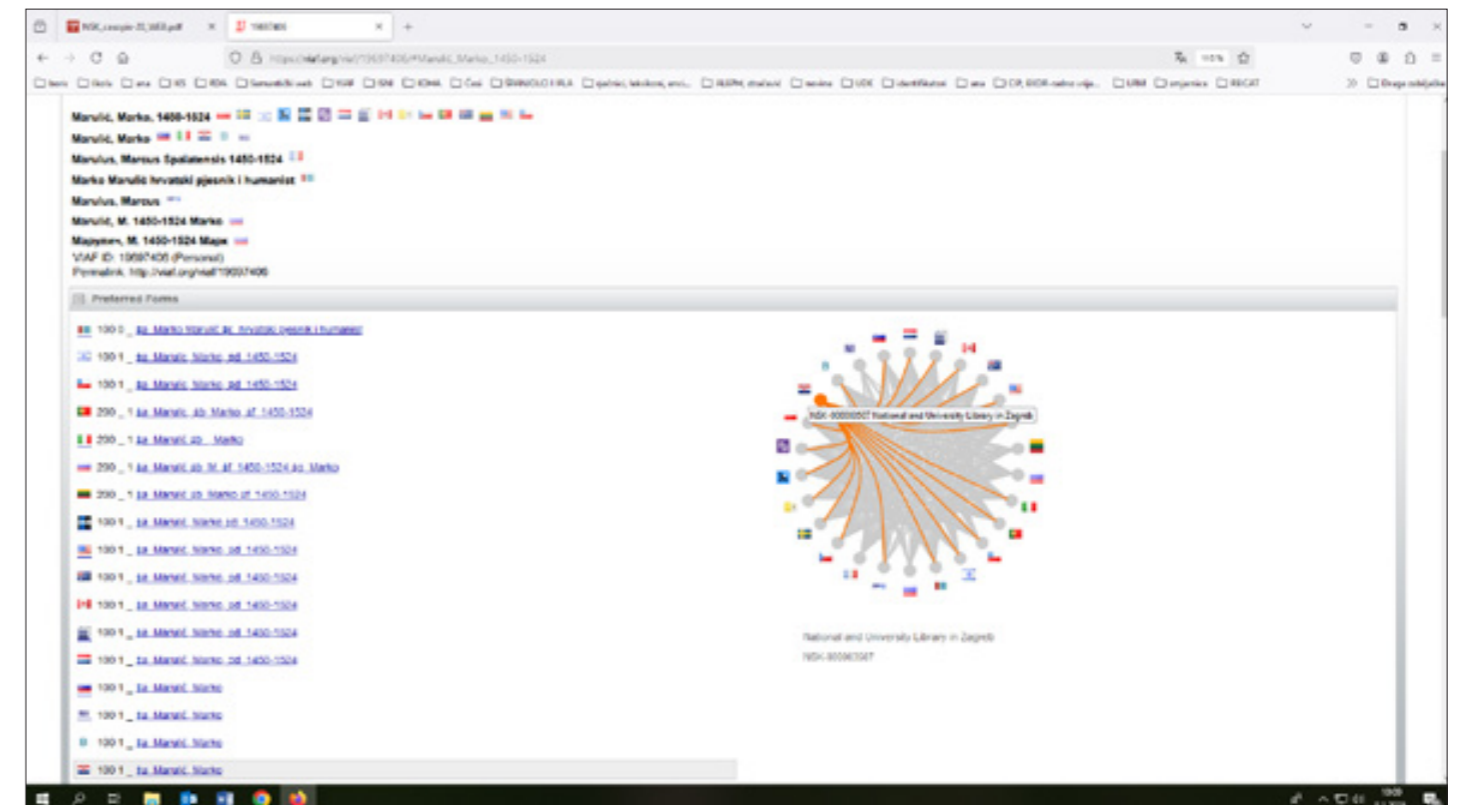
Marulić, Marko, 1450-1524
Marulić, Marko
Marulus, Marcus Spalatensis 1450-1524
Marko Marulić hrvatski pjesnik i humanist
Marulus, Marcus
Marulić, M. 1450-1524 Marko
Марулич, M. 1450-1524 Марко
VIAF ID: 19697406 (Personal)
Permalink: http://viaf.org/viaf/19697406

Preferred Forms

100 0 _ ‡a Marko Marulić ‡c hrvatski pjesnik i humanist
100 1 _ ‡a Marulić, Marko ‡d 1450-1524
100 1 _ ‡a Marulić, Marko ‡d 1450-1524
200 _ 1 ‡a Marulić ‡b Marko ‡f 1450-1524
200 _ 1 ‡a Marulić ‡b Marko
200 _ 1 ‡a Marulić ‡b M. ‡f 1450-1524 ‡g Marko
200 _ 1 ‡a Marulić ‡b Marko ‡f 1450-1524
100 1 _ ‡a Marulić, Marko ‡d 1450-1524
100 1 _ ‡a Marulić, Marko ‡d 1450-1524
100 1 _ ‡a Marulić, Marko ‡d 1450-1524
100 1 _ ‡a Marulić, Marko ‡d 1450-1524
100 1 _ ‡a Marulić, Marko ‡d 1450-1524
100 1 _ ‡a Marulić, Marko ‡d 1450-1524
100 1 _ ‡a Marulić, Marko
100 1 _ ‡a Marulić, Marko
100 1 _ ‡a Marulić, Marko
100 1 _ ‡a Marulić, Marko

NSK-000000507 National and University Library in Zagreb

National and University Library in Zagreb
NSK-000000507